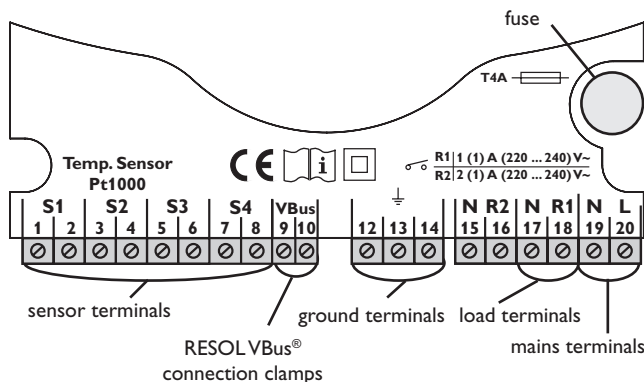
fuse

T4A

Temp. Sensor
Pt1000

CE i

R1 | 1 (1) A (220 ... 240) V~
R2 | 2 (1) A (220 ... 240) V~

S1 S2 S3 S4 VBus
1 2 3 4 5 6 7 8 9 10

12 13 14

N R2 N R1 N L
15 16 17 18 19 20

sensor terminals

ground terminals

load terminals

RESOL VBus®
connection clamps

mains terminals